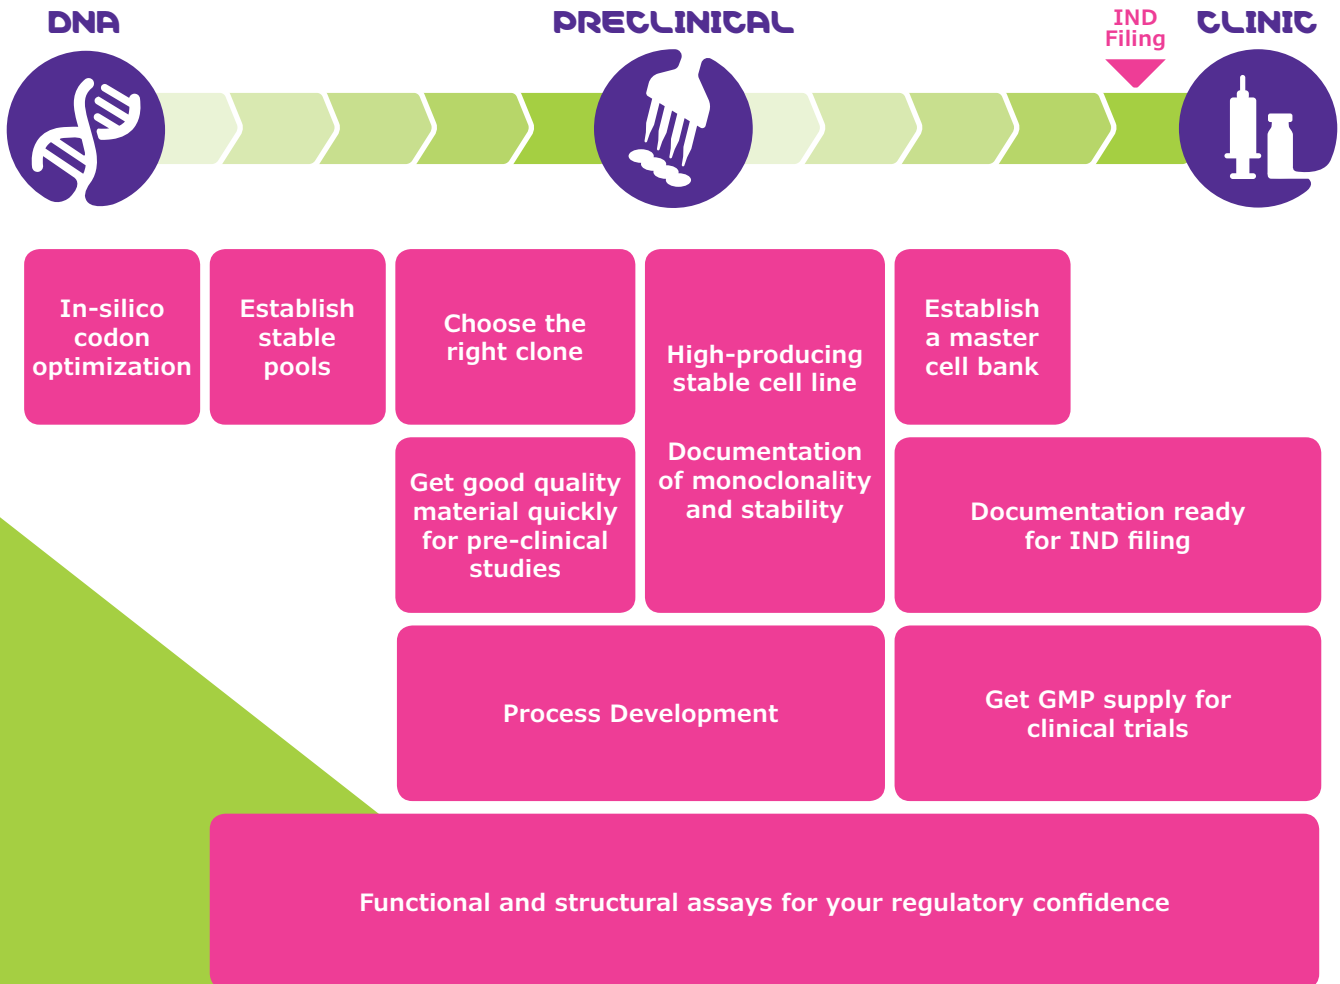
DNA

PRECLINICAL

IND Filing

CLINIC

In-silico codon optimization

Establish stable pools

Choose the right clone

High-producing stable cell line

Documentation of monoclonality and stability

Establish a master cell bank

Get good quality material quickly for pre-clinical studies

Documentation ready for IND filing

Process Development

Get GMP supply for clinical trials

Functional and structural assays for your regulatory confidence